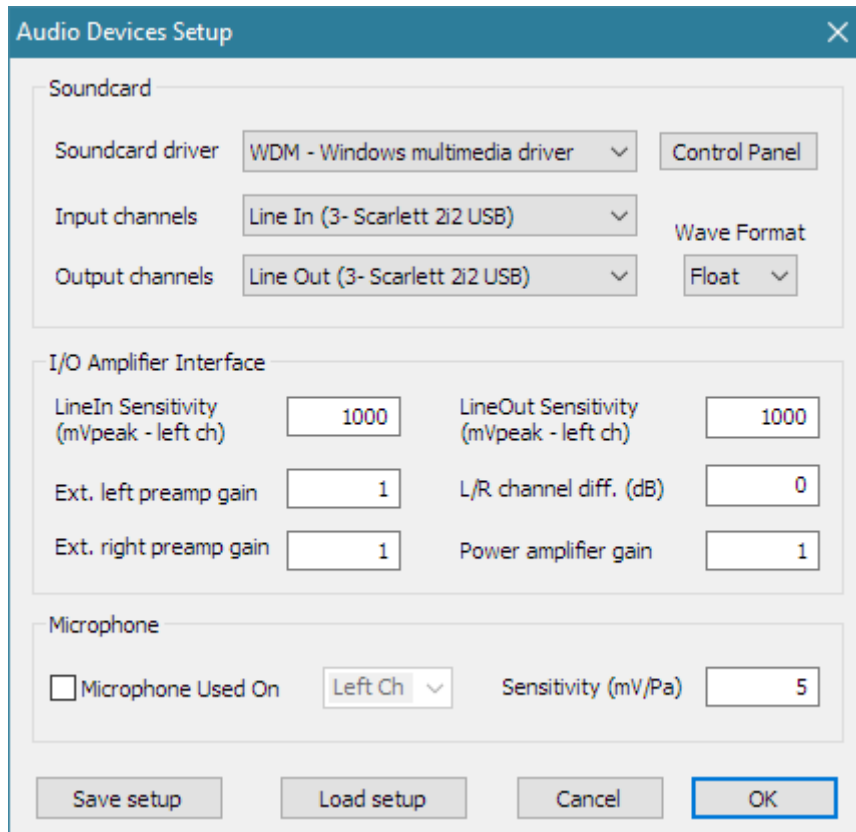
Audio Devices Setup

Soundcard

Soundcard driver WDM - Windows multimedia driver Control Panel

Input channels Line In (3- Scarlett 2i2 USB)

Wave Format

Output channels Line Out (3- Scarlett 2i2 USB) Float

I/O Amplifier Interface

LineIn Sensitivity (mVpeak - left ch) 1000

LineOut Sensitivity (mVpeak - left ch) 1000

Ext. left preamp gain 1

L/R channel diff. (dB) 0

Ext. right preamp gain 1

Power amplifier gain 1

Microphone

Microphone Used On Left Ch

Sensitivity (mV/Pa) 5

Save setup Load setup Cancel OK